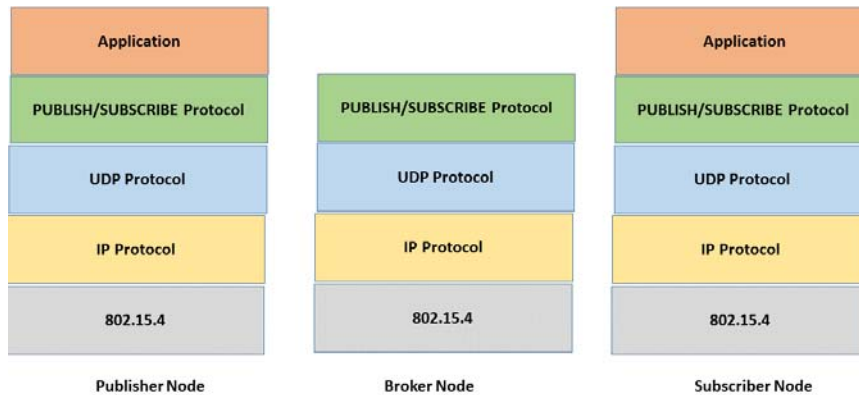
Application

PUBLISH/SUBSCRIBE Protocol

UDP Protocol

IP Protocol

802.15.4

Publisher Node

PUBLISH/SUBSCRIBE Protocol

UDP Protocol

IP Protocol

802.15.4

Broker Node

Application

PUBLISH/SUBSCRIBE Protocol

UDP Protocol

IP Protocol

802.15.4

Subscriber Node